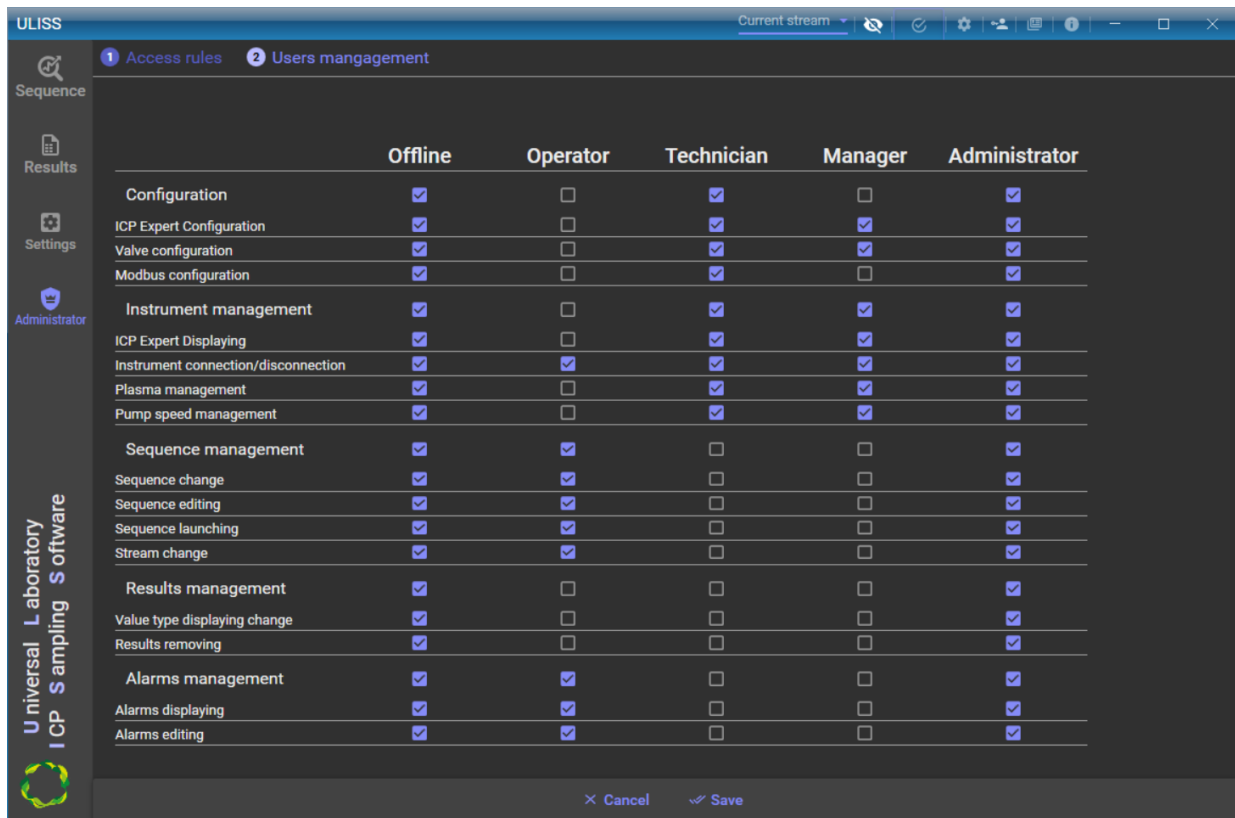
ULISS

Current stream

Sequence

Results

Settings

Administrator

1 Access rules   2 Users mangagement

| | Offline | Operator | Technician | Manager | Administrator |
|---|---|---|---|---|---|
| Configuration | ☑ | ☐ | ☑ | ☐ | ☑ |
| ICP Expert Configuration | ☑ | ☐ | ☑ | ☑ | ☑ |
| Valve configuration | ☑ | ☐ | ☑ | ☑ | ☑ |
| Modbus configuration | ☑ | ☐ | ☑ | ☐ | ☑ |
| Instrument management | ☑ | ☐ | ☑ | ☑ | ☑ |
| ICP Expert Displaying | ☑ | ☐ | ☑ | ☑ | ☑ |
| Instrument connection/disconnection | ☑ | ☑ | ☑ | ☑ | ☑ |
| Plasma management | ☑ | ☐ | ☑ | ☑ | ☑ |
| Pump speed management | ☑ | ☐ | ☑ | ☑ | ☑ |
| Sequence management | ☑ | ☑ | ☐ | ☐ | ☑ |
| Sequence change | ☑ | ☑ | ☐ | ☐ | ☑ |
| Sequence editing | ☑ | ☑ | ☐ | ☐ | ☑ |
| Sequence launching | ☑ | ☑ | ☐ | ☐ | ☑ |
| Stream change | ☑ | ☑ | ☐ | ☐ | ☑ |
| Results management | ☑ | ☐ | ☐ | ☐ | ☑ |
| Value type displaying change | ☑ | ☐ | ☐ | ☐ | ☑ |
| Results removing | ☑ | ☐ | ☐ | ☐ | ☑ |
| Alarms management | ☑ | ☑ | ☐ | ☐ | ☑ |
| Alarms displaying | ☑ | ☑ | ☐ | ☐ | ☑ |
| Alarms editing | ☑ | ☑ | ☐ | ☐ | ☑ |

Universal Laboratory Software
ICP Sampling

✕ Cancel   Save